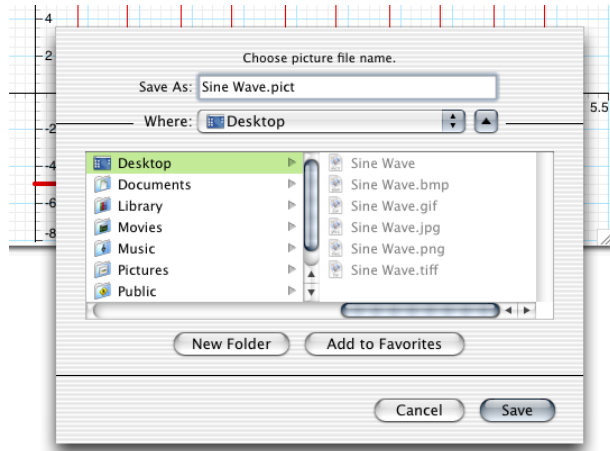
4
2
-2
-4
-6
-8
5.5

Choose picture file name.

Save As: Sine Wave.pict

Where: Desktop

Desktop
Documents
Library
Movies
Music
Pictures
Public

Sine Wave
Sine Wave.bmp
Sine Wave.gif
Sine Wave.jpg
Sine Wave.png
Sine Wave.tiff

New Folder
Add to Favorites

Cancel
Save